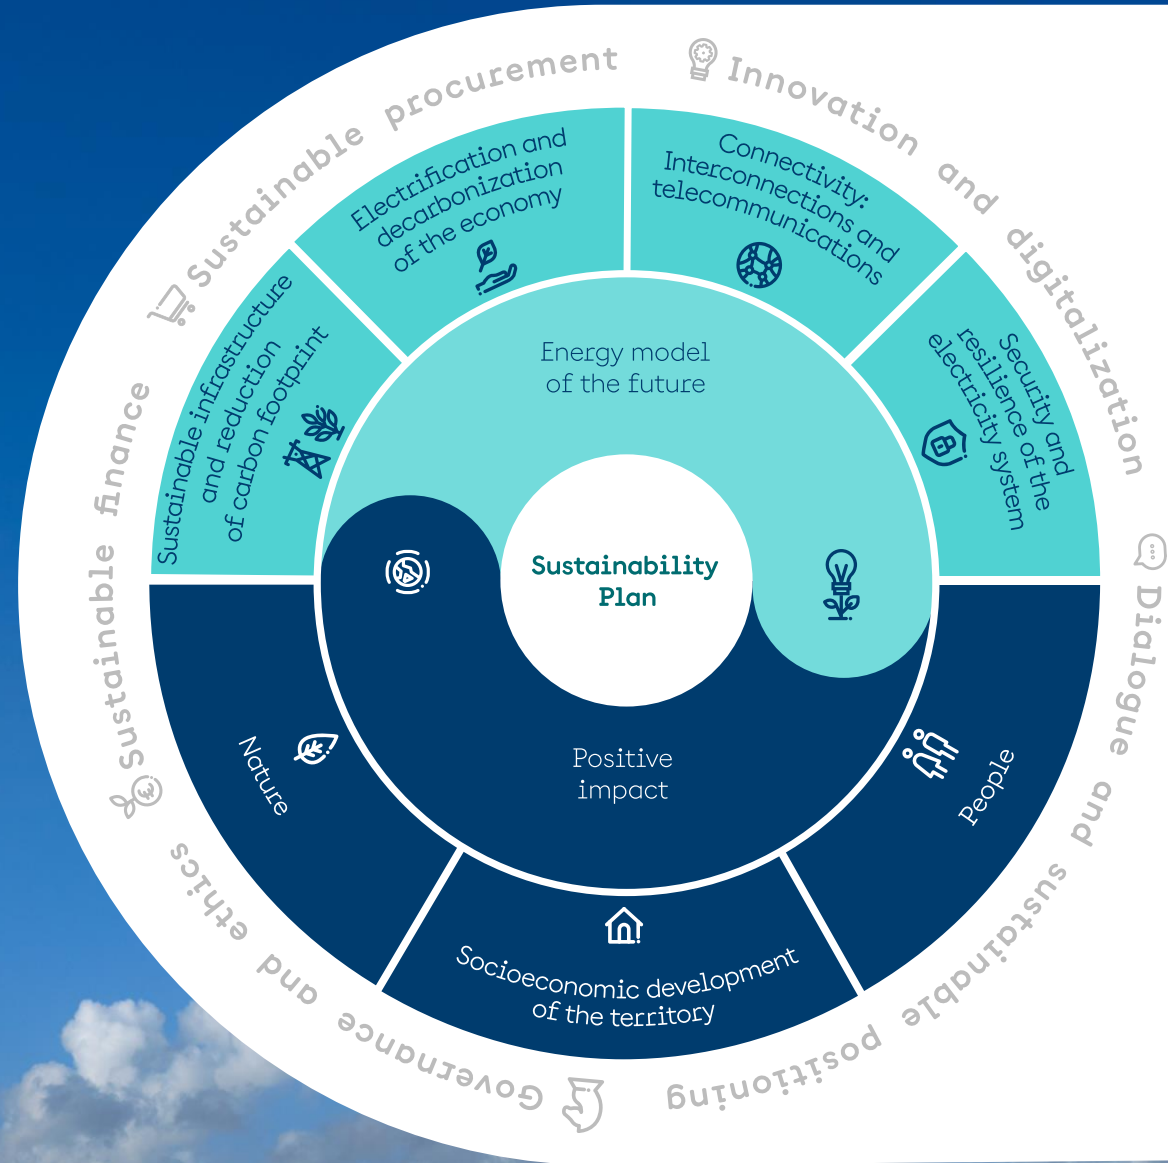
Sustainable procurement

Innovation and digitalization

Dialogue and sustainable positioning

Governance and ethics

Sustainable finance

Electrification and decarbonization of the economy

Connectivity: Interconnections and telecommunications

Security and resilience of the electricity system

Sustainable infrastructure and reduction of carbon footprint

Energy model of the future

Sustainability Plan

Positive impact

Nature

People

Socioeconomic development of the territory